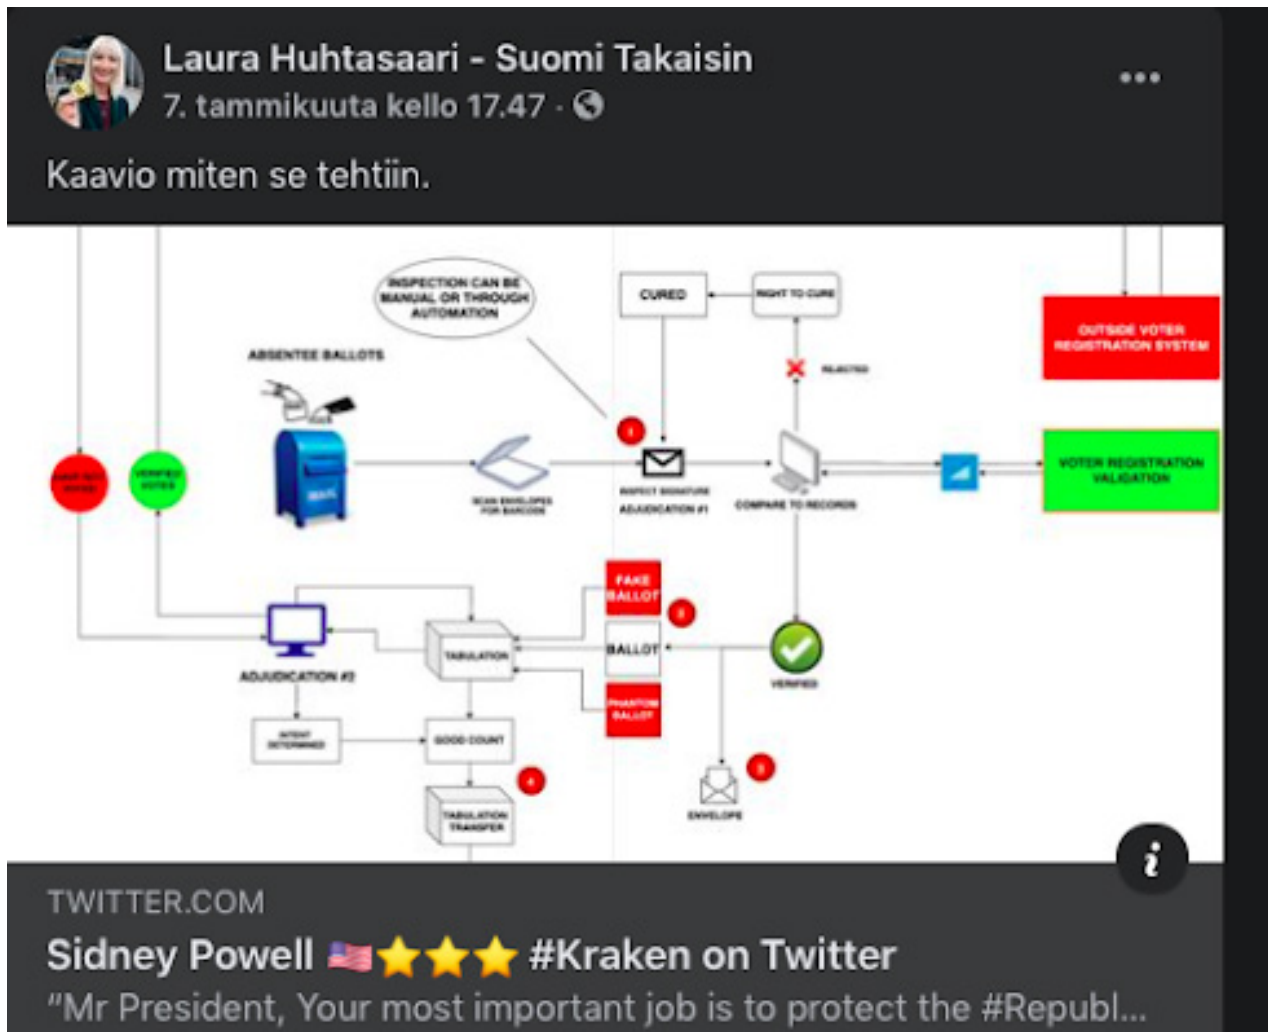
Laura Huhtasaari - Suomi Takaisin
7. tammikuuta kello 17.47 ·

Kaavio miten se tehtiin.

INSPECTION CAN BE MANUAL OR THROUGH AUTOMATION

CURED

RIGHT TO CURE

OUTSIDE VOTER REGISTRATION SYSTEM

ABSENTEE BALLOTS

REJECTED

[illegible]

VERIFIED VOTES

SCAN ENVELOPES FOR BARCODE

INSPECT SIGNATURE ADJUDICATION #1

COMPARE TO RECORDS

VOTER REGISTRATION VALIDATION

FAKE BALLOT

BALLOT

PHANTOM BALLOT

TABULATION

ADJUDICATION #2

VERIFIED

INTENT DETERMINED

GOOD COUNT

ENVELOPE

TABULATION TRANSFER

TWITTER.COM

Sidney Powell 🇺🇸⭐⭐⭐ #Kraken on Twitter

"Mr President, Your most important job is to protect the #Republ...